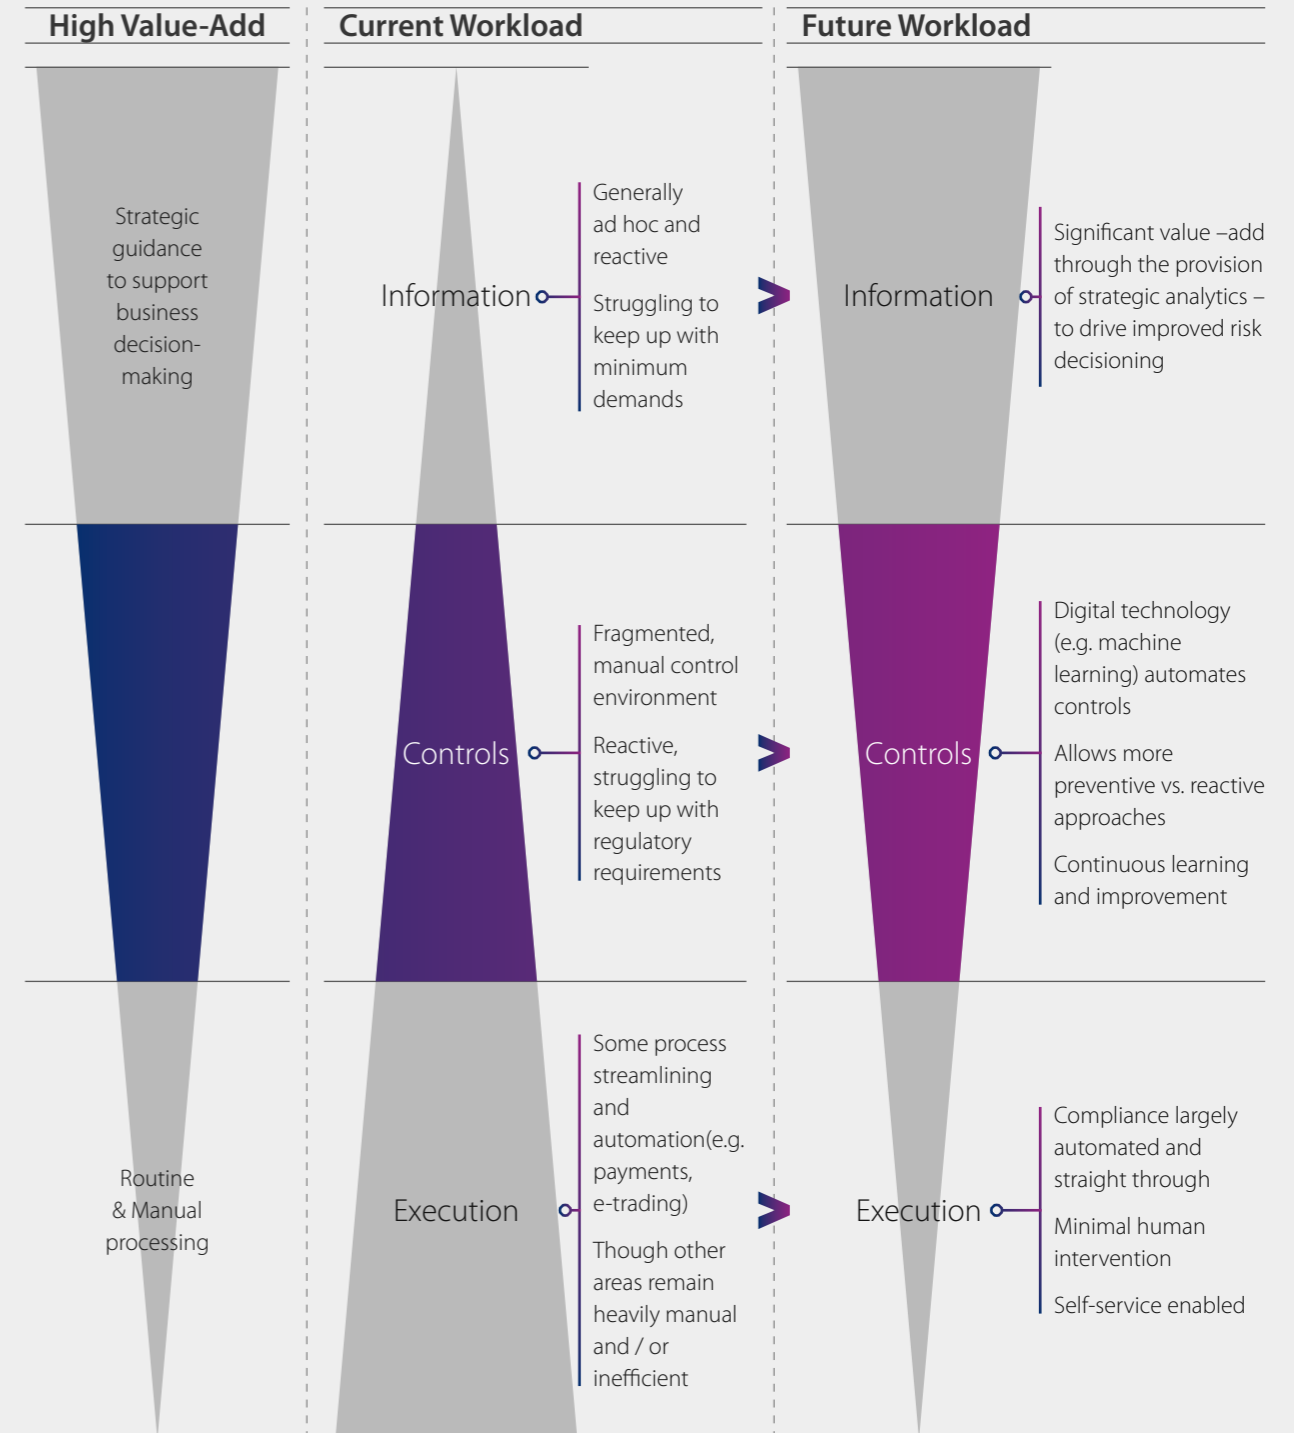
High Value-Add

Current Workload

Future Workload

Strategic guidance to support business decision-making

Information

Generally ad hoc and reactive

Struggling to keep up with minimum demands

Information

Significant value –add through the provision of strategic analytics – to drive improved risk decisioning

Controls

Fragmented, manual control environment

Reactive, struggling to keep up with regulatory requirements

Controls

Digital technology (e.g. machine learning) automates controls

Allows more preventive vs. reactive approaches

Continuous learning and improvement

Routine & Manual processing

Execution

Some process streamlining and automation(e.g. payments, e-trading)

Though other areas remain heavily manual and / or inefficient

Execution

Compliance largely automated and straight through

Minimal human intervention

Self-service enabled